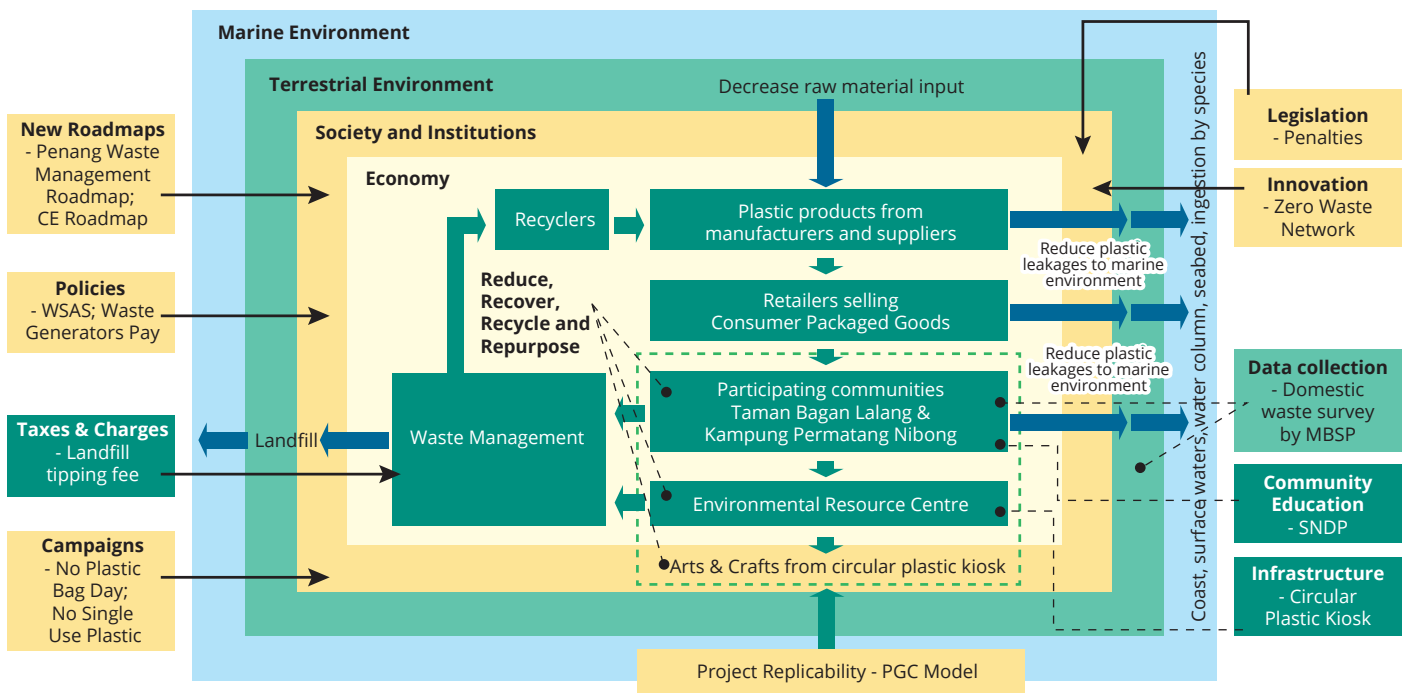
Marine Environment

Terrestrial Environment

Society and Institutions

Economy

Decrease raw material input

New Roadmaps
- Penang Waste Management Roadmap;
CE Roadmap

Policies
- WSAS; Waste Generators Pay

Taxes & Charges
- Landfill tipping fee

Campaigns
- No Plastic Bag Day;
No Single Use Plastic

Recyclers

Plastic products from manufacturers and suppliers

Reduce, Recover, Recycle and Repurpose

Retailers selling Consumer Packaged Goods

Participating communities Taman Bagan Lalang & Kampung Permatang Nibong

Landfill

Waste Management

Environmental Resource Centre

Arts & Crafts from circular plastic kiosk

Reduce plastic leakages to marine environment

Reduce plastic leakages to marine environment

Coast, surface waters, water column, seabed, ingestion by species

Legislation
- Penalties

Innovation
- Zero Waste Network

Data collection
- Domestic waste survey by MBSP

Community Education
- SNDP

Infrastructure
- Circular Plastic Kiosk

Project Replicability - PGC Model